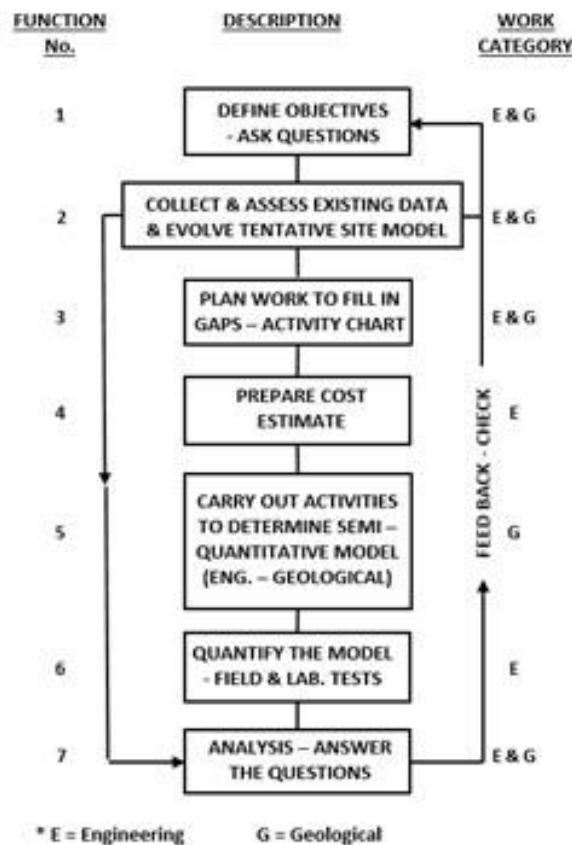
FUNCTION No.

DESCRIPTION

WORK CATEGORY

1

DEFINE OBJECTIVES - ASK QUESTIONS

E & G

2

COLLECT & ASSESS EXISTING DATA & EVOLVE TENTATIVE SITE MODEL

E & G

3

PLAN WORK TO FILL IN GAPS – ACTIVITY CHART

E & G

4

PREPARE COST ESTIMATE

E

5

CARRY OUT ACTIVITIES TO DETERMINE SEMI – QUANTITATIVE MODEL (ENG. – GEOLOGICAL)

G

6

QUANTIFY THE MODEL - FIELD & LAB. TESTS

E

7

ANALYSIS – ANSWER THE QUESTIONS

E & G

FEED BACK - CHECK

* E = Engineering G = Geological